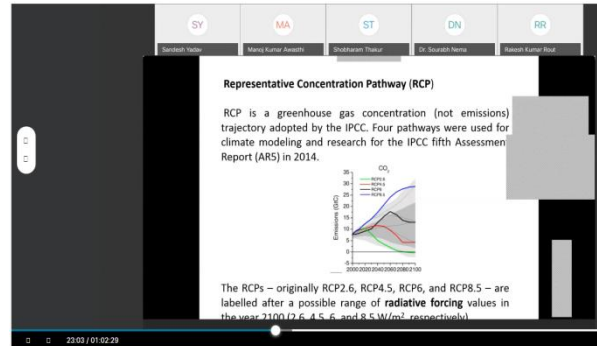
SY
Sandesh Yadav
MA
Manoj Kumar Awasthi
ST
Shobharam Thakur
DN
Dr. Sourabh Nema
RR
Rakesh Kumar Rout

Representative Concentration Pathway (RCP)

RCP is a greenhouse gas concentration (not emissions) trajectory adopted by the IPCC. Four pathways were used for climate modeling and research for the IPCC fifth Assessmen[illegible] Report (AR5) in 2014.

$CO_2$
RCP2.6
RCP4.5
RCP6
RCP8.5
Emissions (GtC)
35
30
25
20
15
10
5
0
-5
2000 2020 2040 2060 2080 2100

The RCPs – originally RCP2.6, RCP4.5, RCP6, and RCP8.5 – are labelled after a possible range of **radiative forcing** values in the year 2100 (2.6, 4.5, 6, and 8.5 W/m$^2$, respectively)

23:03 / 01:02:29